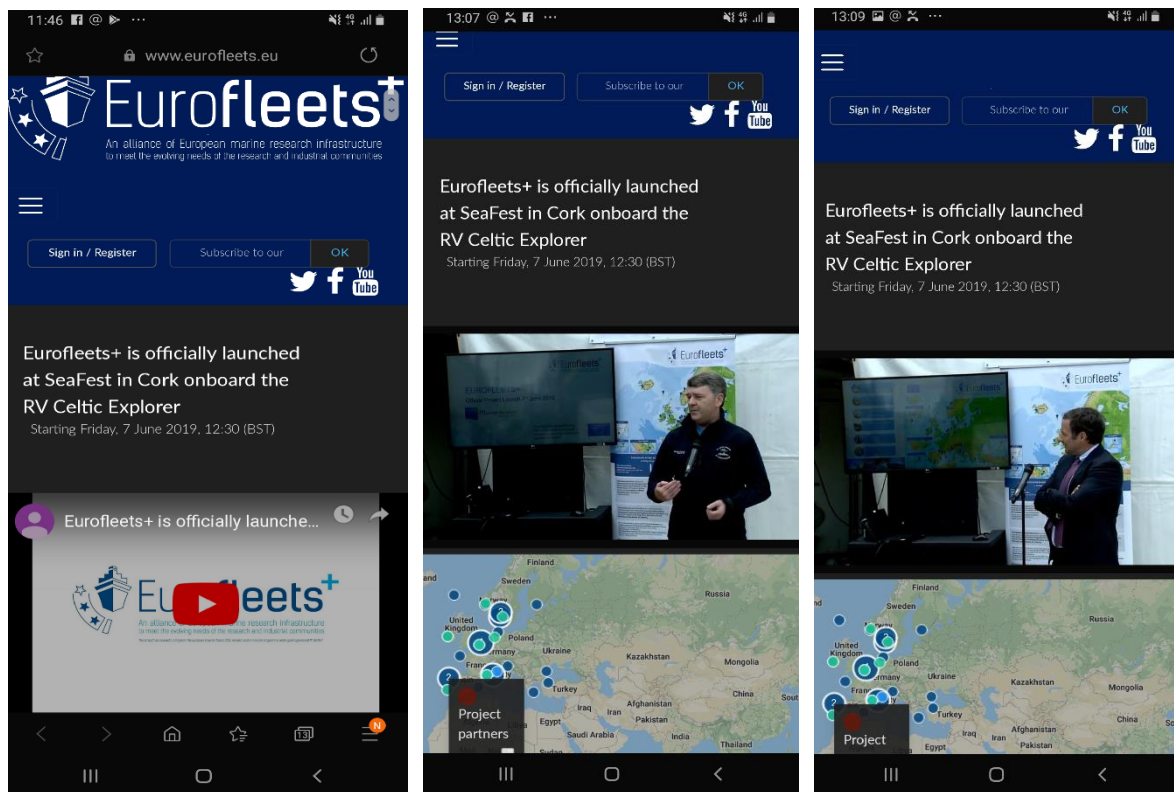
11:46

www.eurofleets.eu

Eurofleets+
An alliance of European marine research infrastructure to meet the evolving needs of the research and industrial communities

Sign in / Register
Subscribe to our
OK

Eurofleets+ is officially launched at SeaFest in Cork onboard the RV Celtic Explorer
Starting Friday, 7 June 2019, 12:30 (BST)

Eurofleets+ is officially launche...

Eurofleets+
An alliance of European marine research infrastructure to meet the evolving needs of the research and industrial communities

13:07

Sign in / Register
Subscribe to our
OK

Eurofleets+ is officially launched at SeaFest in Cork onboard the RV Celtic Explorer
Starting Friday, 7 June 2019, 12:30 (BST)

Eurofleets+

Finland
Sweden
Russia
United Kingdom
Poland
Germany
Ukraine
France
Kazakhstan
Mongolia
Turkey
China
Afghanistan
Iraq
Iran
Pakistan
Egypt
Saudi Arabia
India
Thailand

Project partners

13:09

Sign in / Register
Subscribe to our
OK

Eurofleets+ is officially launched at SeaFest in Cork onboard the RV Celtic Explorer
Starting Friday, 7 June 2019, 12:30 (BST)

Eurofleets+

Finland
Sweden
Russia
United Kingdom
Poland
Germany
Ukraine
France
Kazakhstan
Mongolia
Turkey
China
Iraq
Iran
Pakistan
Egypt

Project